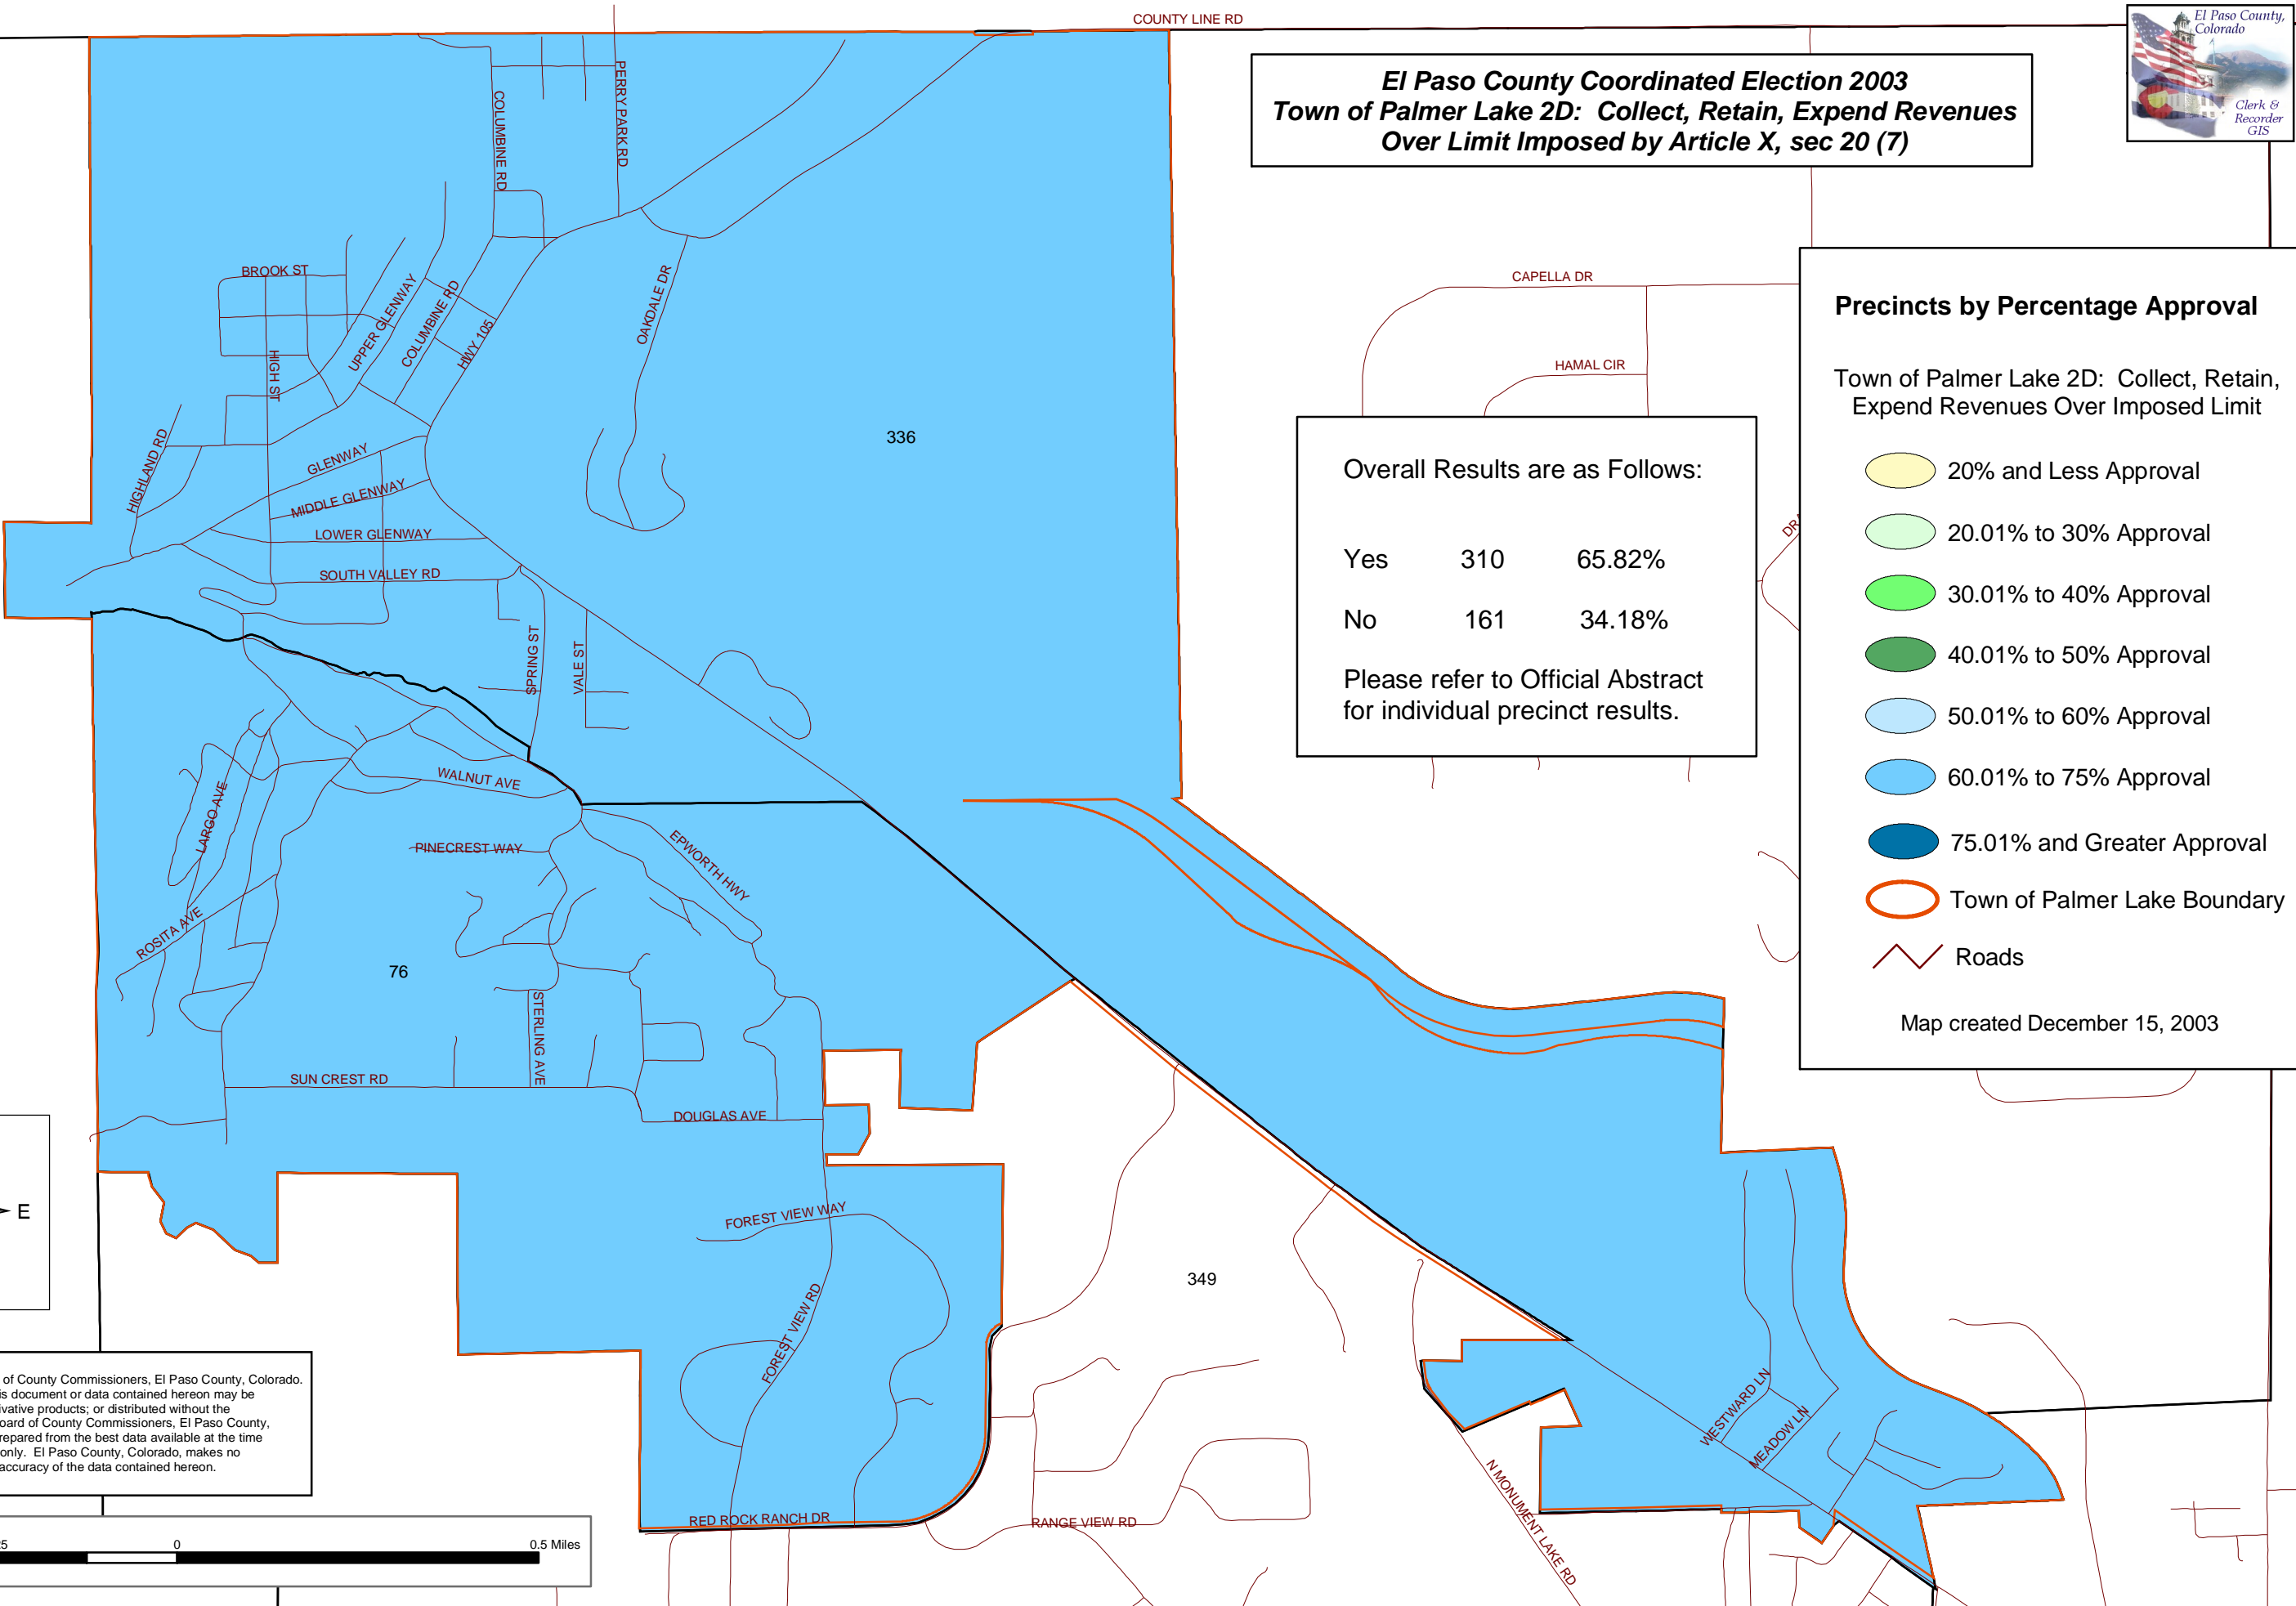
COUNTY LINE RD

El Paso County Coordinated Election 2003
Town of Palmer Lake 2D: Collect, Retain, Expend Revenues
Over Limit Imposed by Article X, sec 20 (7)

El Paso County, Colorado
Clerk & Recorder GIS

COLUMBINE RD
PERRY PARK RD
BROOK ST
UPPER GLENWAY
COLUMBINE RD
HWY 105
OAKDALE DR
HIGH ST
HIGHLAND RD
GLENWAY
MIDDLE GLENWAY
LOWER GLENWAY
SOUTH VALLEY RD
SPRING ST
VALE ST
336
CAPELLA DR
HAMAL CIR
WALNUT AVE
LARGO AVE
PINECREST WAY
EPWORTH HWY
ROSITA AVE
76
STERLING AVE
SUN CREST RD
DOUGLAS AVE
FOREST VIEW WAY
FOREST VIEW RD
RED ROCK RANCH DR
RANGE VIEW RD
349
N MONUMENT LAKE RD
WESTWARD LN
MEADOW LN
E

Overall Results are as Follows:

| Yes | 310 | 65.82% |
|---|---|---|
| No | 161 | 34.18% |

Please refer to Official Abstract for individual precinct results.

Precincts by Percentage Approval

Town of Palmer Lake 2D: Collect, Retain, Expend Revenues Over Imposed Limit

20% and Less Approval
20.01% to 30% Approval
30.01% to 40% Approval
40.01% to 50% Approval
50.01% to 60% Approval
60.01% to 75% Approval
75.01% and Greater Approval
Town of Palmer Lake Boundary
Roads

Map created December 15, 2003

of County Commissioners, El Paso County, Colorado. is document or data contained hereon may be ivative products; or distributed without the oard of County Commissioners, El Paso County, repared from the best data available at the time only. El Paso County, Colorado, makes no accuracy of the data contained hereon.

5 0 0.5 Miles